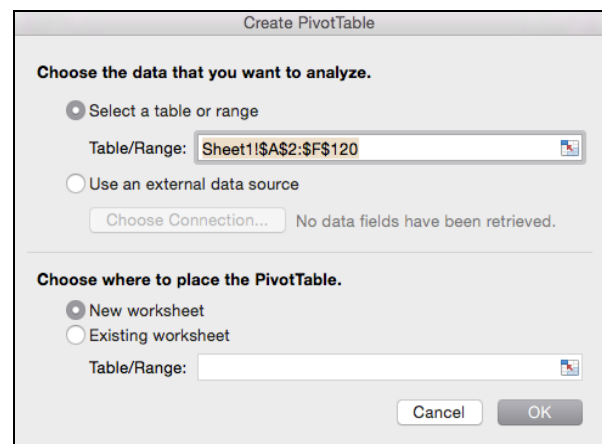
Create PivotTable

Choose the data that you want to analyze.

Select a table or range

Table/Range: Sheet1!$A$2:$F$120

Use an external data source

Choose Connection... No data fields have been retrieved.

Choose where to place the PivotTable.

New worksheet

Existing worksheet

Table/Range:

Cancel OK